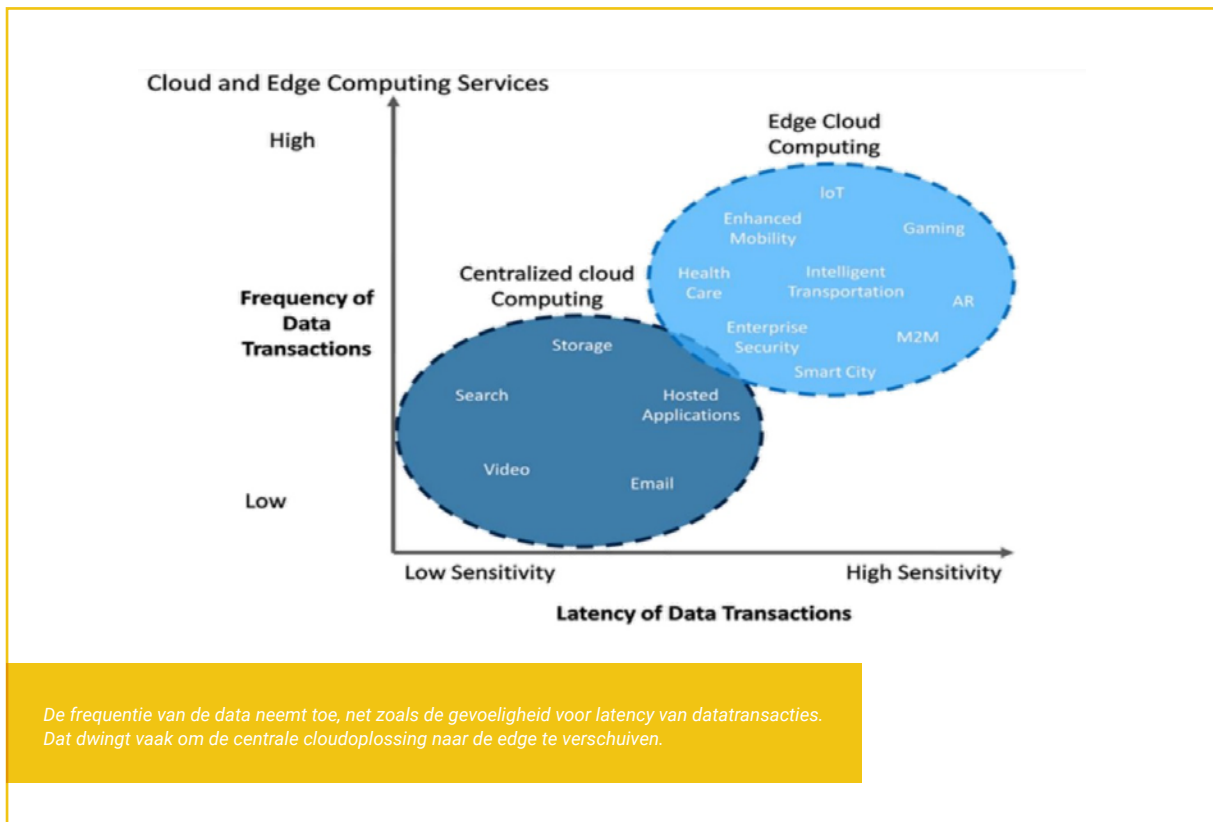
Cloud and Edge Computing Services

High

Frequency of Data Transactions

Low

Edge Cloud Computing

IoT

Enhanced Mobility

Gaming

Health Care

Intelligent Transportation

AR

Enterprise Security

M2M

Smart City

Centralized cloud Computing

Storage

Search

Hosted Applications

Video

Email

Low Sensitivity

High Sensitivity

Latency of Data Transactions

De frequentie van de data neemt toe, net zoals de gevoeligheid voor latency van datatransacties. Dat dwingt vaak om de centrale cloudoplossing naar de edge te verschuiven.